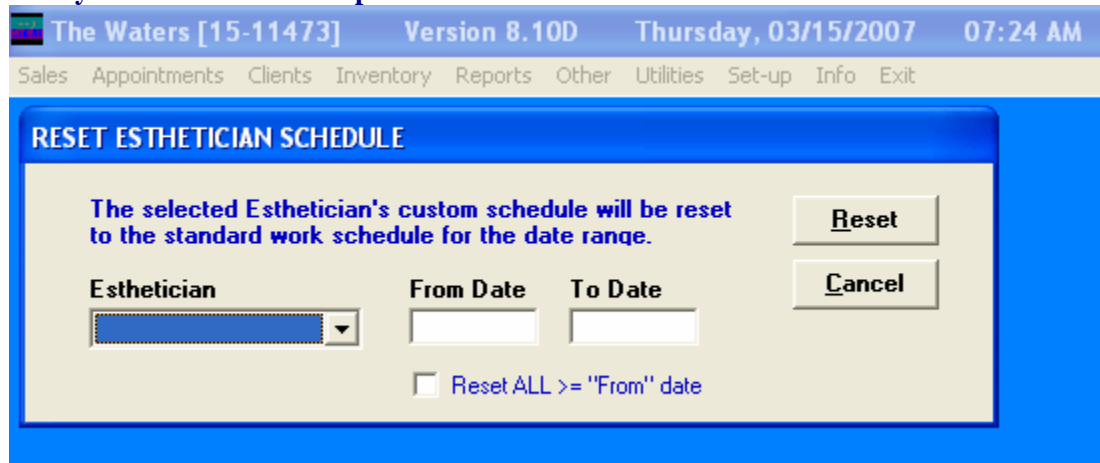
The Waters [15-11473] Version 8.10D Thursday, 03/15/2007 07:24 AM

Sales Appointments Clients Inventory Reports Other Utilities Set-up Info Exit

RESET ESTHETICIAN SCHEDULE

The selected Esthetician's custom schedule will be reset to the standard work schedule for the date range.

Reset

Cancel

Esthetician

From Date

To Date

Reset ALL >= "From" date